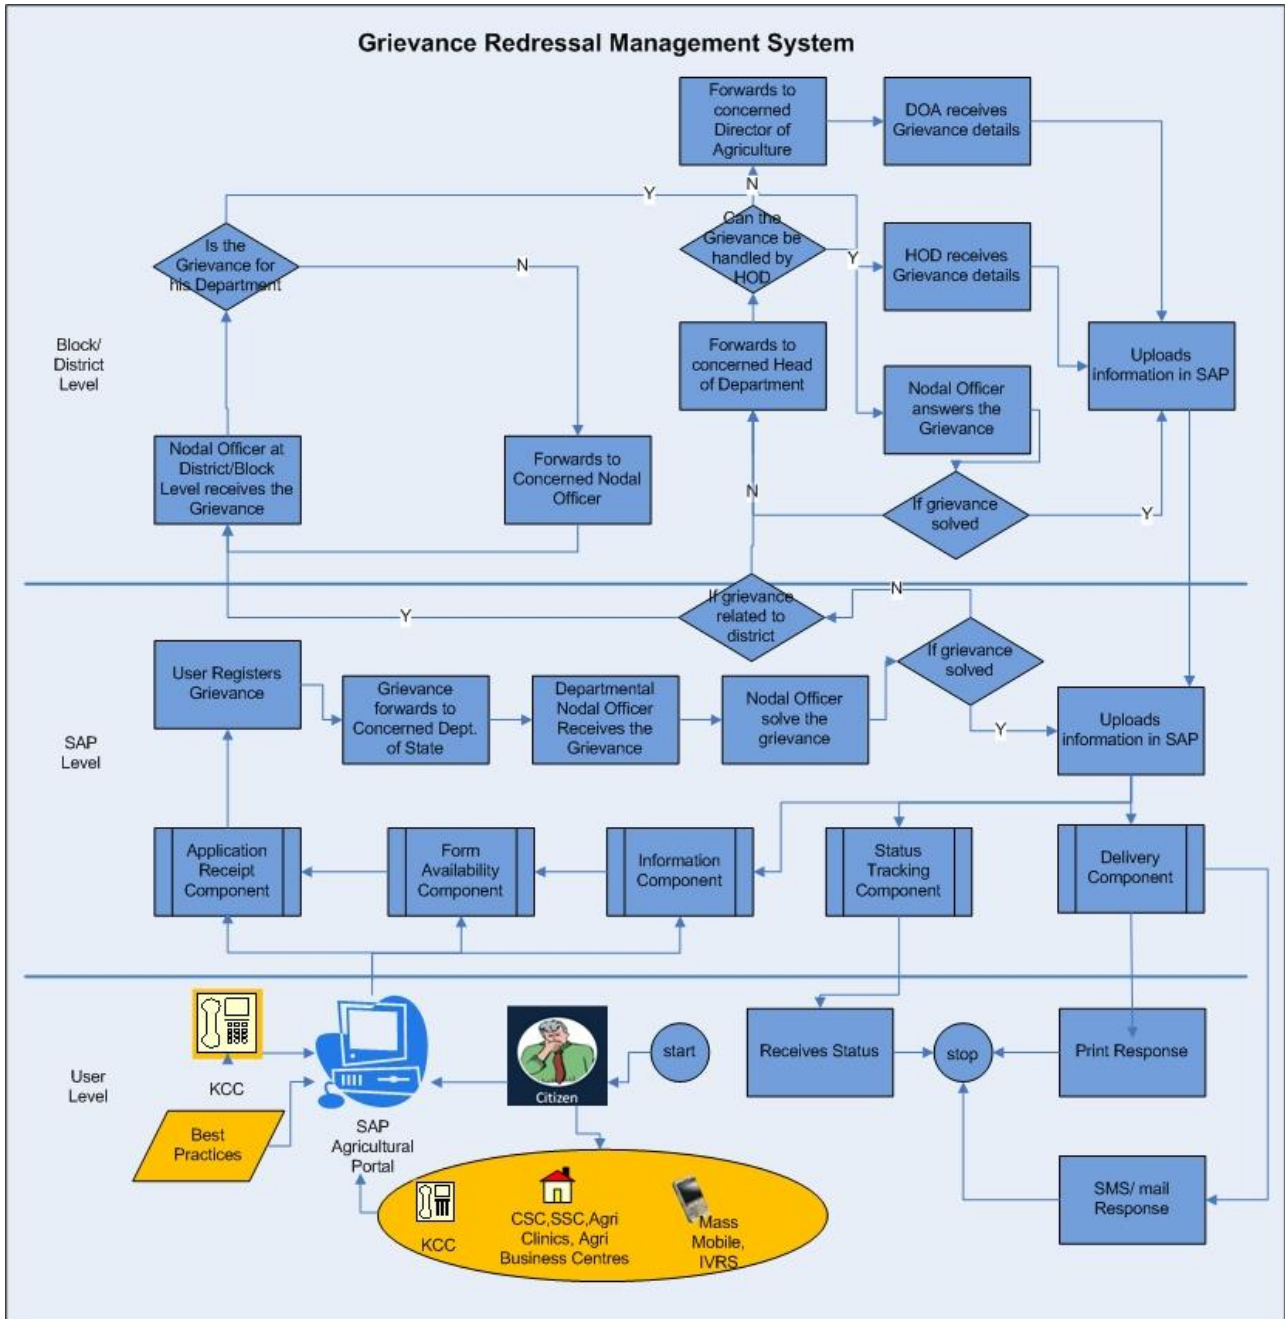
Grievance Redressal Management System

Forwards to concerned Director of Agriculture

DOA receives Grievance details

Y

N

Can the Grievance be handled by HOD

Y

HOD receives Grievance details

Is the Grievance for his Department

N

Block/ District Level

Forwards to concerned Head of Department

Uploads information in SAP

Nodal Officer answers the Grievance

Nodal Officer at District/Block Level receives the Grievance

Forwards to Concerned Nodal Officer

N

If grievance solved

Y

N

Y

If grievance related to district

If grievance solved

User Registers Grievance

Grievance forwards to Concerned Dept. of State

Departmental Nodal Officer Receives the Grievance

Nodal Officer solve the grievance

Y

Uploads information in SAP

SAP Level

Application Receipt Component

Form Availability Component

Information Component

Status Tracking Component

Delivery Component

KCC

start

Receives Status

stop

Print Response

User Level

Citizen

Best Practices

SAP Agricultural Portal

KCC

CSC,SSC,Agri Clinics, Agri Business Centres

Mass Mobile, IVRS

SMS/ mail Response